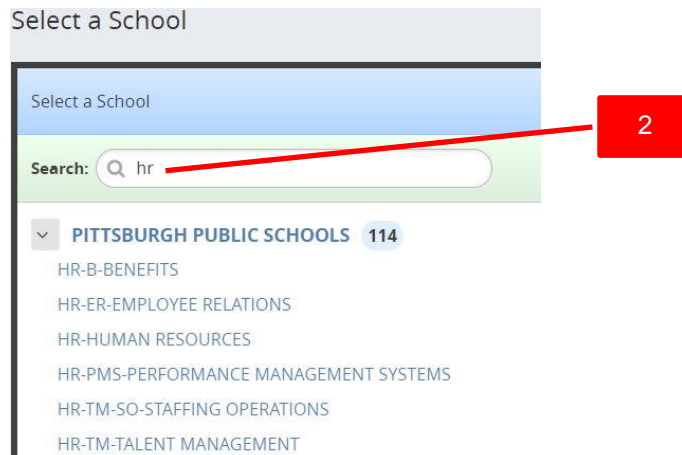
Select a School

Select a School

2

Search: hr

PITTSBURGH PUBLIC SCHOOLS 114

HR-B-BENEFITS

HR-ER-EMPLOYEE RELATIONS

HR-HUMAN RESOURCES

HR-PMS-PERFORMANCE MANAGEMENT SYSTEMS

HR-TM-SO-STAFFING OPERATIONS

HR-TM-TALENT MANAGEMENT